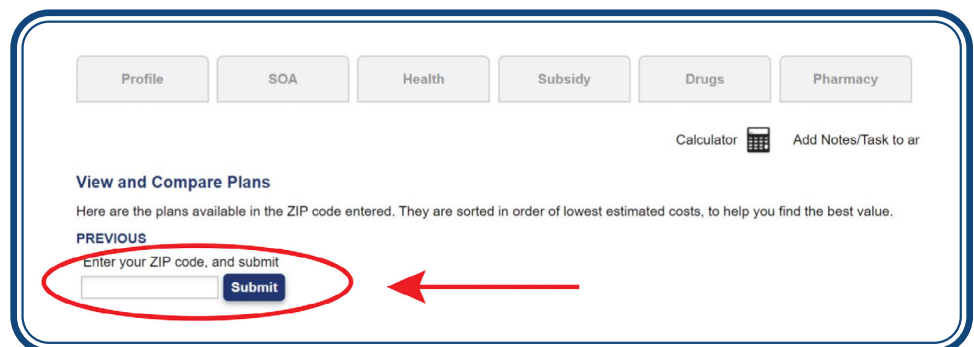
Profile SOA Health Subsidy Drugs Pharmacy

Calculator Add Notes/Task to ar

View and Compare Plans

Here are the plans available in the ZIP code entered. They are sorted in order of lowest estimated costs, to help you find the best value.

PREVIOUS

Enter your ZIP code, and submit

Submit